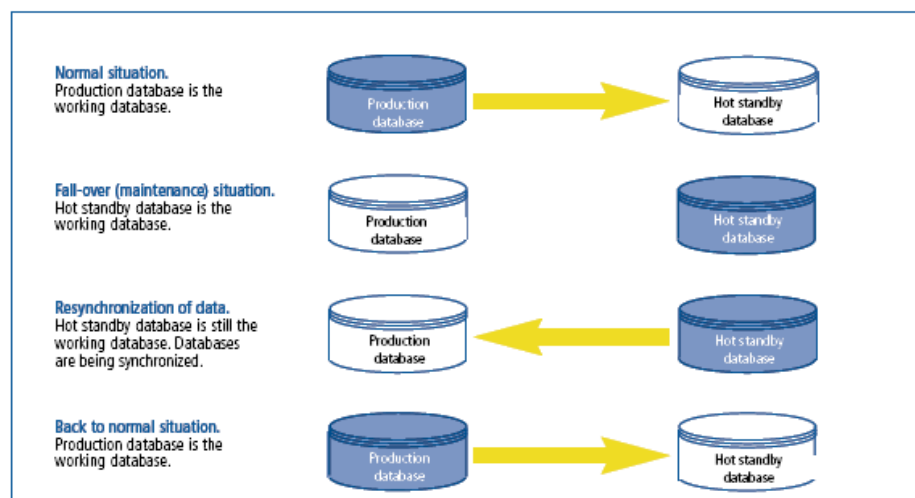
Normal situation.
Production database is the working database.

Production database

Hot standby database

Fail-over (maintenance) situation.
Hot standby database is the working database.

Production database

Hot standby database

Resynchronization of data.
Hot standby database is still the working database. Databases are being synchronized.

Production database

Hot standby database

Back to normal situation.
Production database is the working database.

Production database

Hot standby database